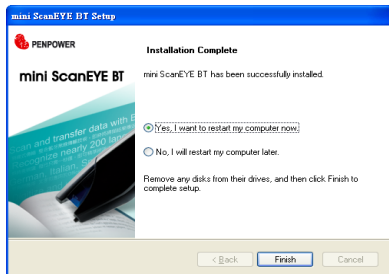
mini ScanEYE BT Setup

PENPOWER

mini ScanEYE BT

Installation Complete

mini ScanEYE BT has been successfully installed.

can and transfer data with E
ognize nearly 200 lang
Italian

Yes, I want to restart my computer now.

No, I will restart my computer later.

Remove any disks from their drives, and then click Finish to complete setup.

< Back
Finish
Cancel